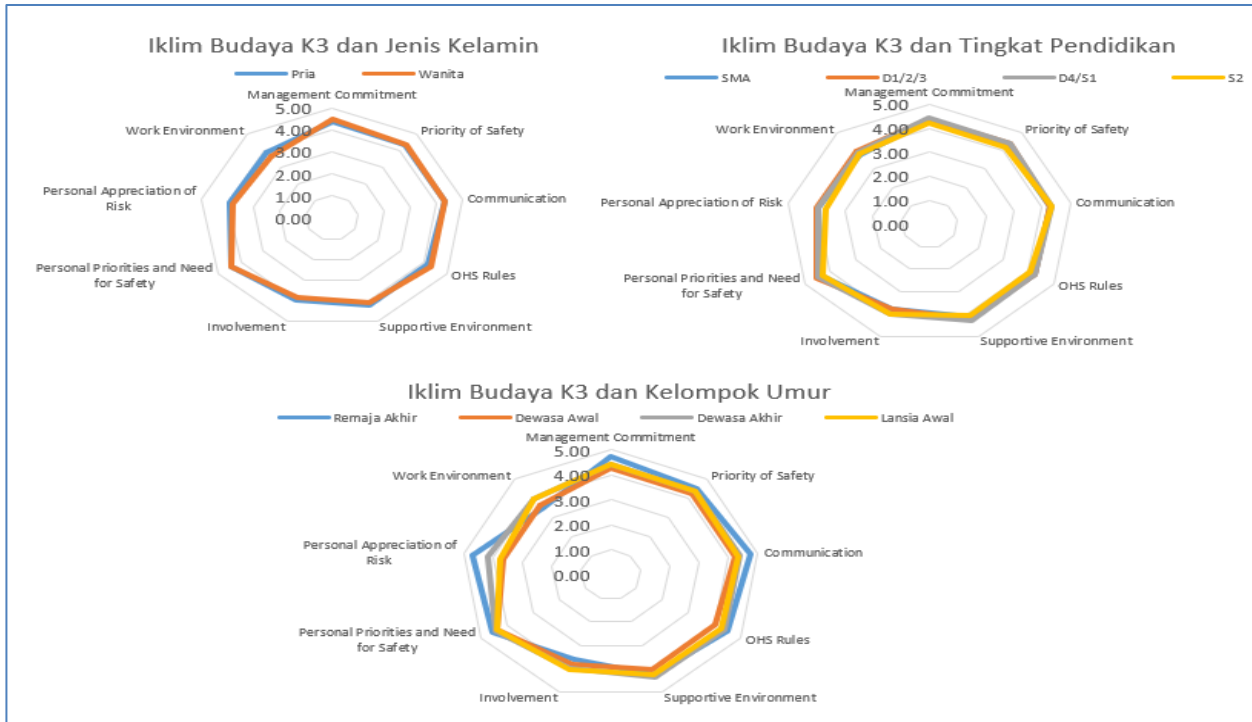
Iklim Budaya K3 dan Jenis Kelamin

Pria Wanita

Management Commitment
5.00
4.00
3.00
2.00
1.00
0.00
Priority of Safety
Communication
OHS Rules
Supportive Environment
Involvement
Personal Priorities and Need for Safety
Personal Appreciation of Risk
Work Environment

Iklim Budaya K3 dan Tingkat Pendidikan

SMA D1/2/3 D4/S1 S2

Management Commitment
5.00
4.00
3.00
2.00
1.00
0.00
Priority of Safety
Communication
OHS Rules
Supportive Environment
Involvement
Personal Priorities and Need for Safety
Personal Appreciation of Risk
Work Environment

Iklim Budaya K3 dan Kelompok Umur

Remaja Akhir Dewasa Awal Dewasa Akhir Lansia Awal

Management Commitment
5.00
4.00
3.00
2.00
1.00
0.00
Priority of Safety
Communication
OHS Rules
Supportive Environment
Involvement
Personal Priorities and Need for Safety
Personal Appreciation of Risk
Work Environment